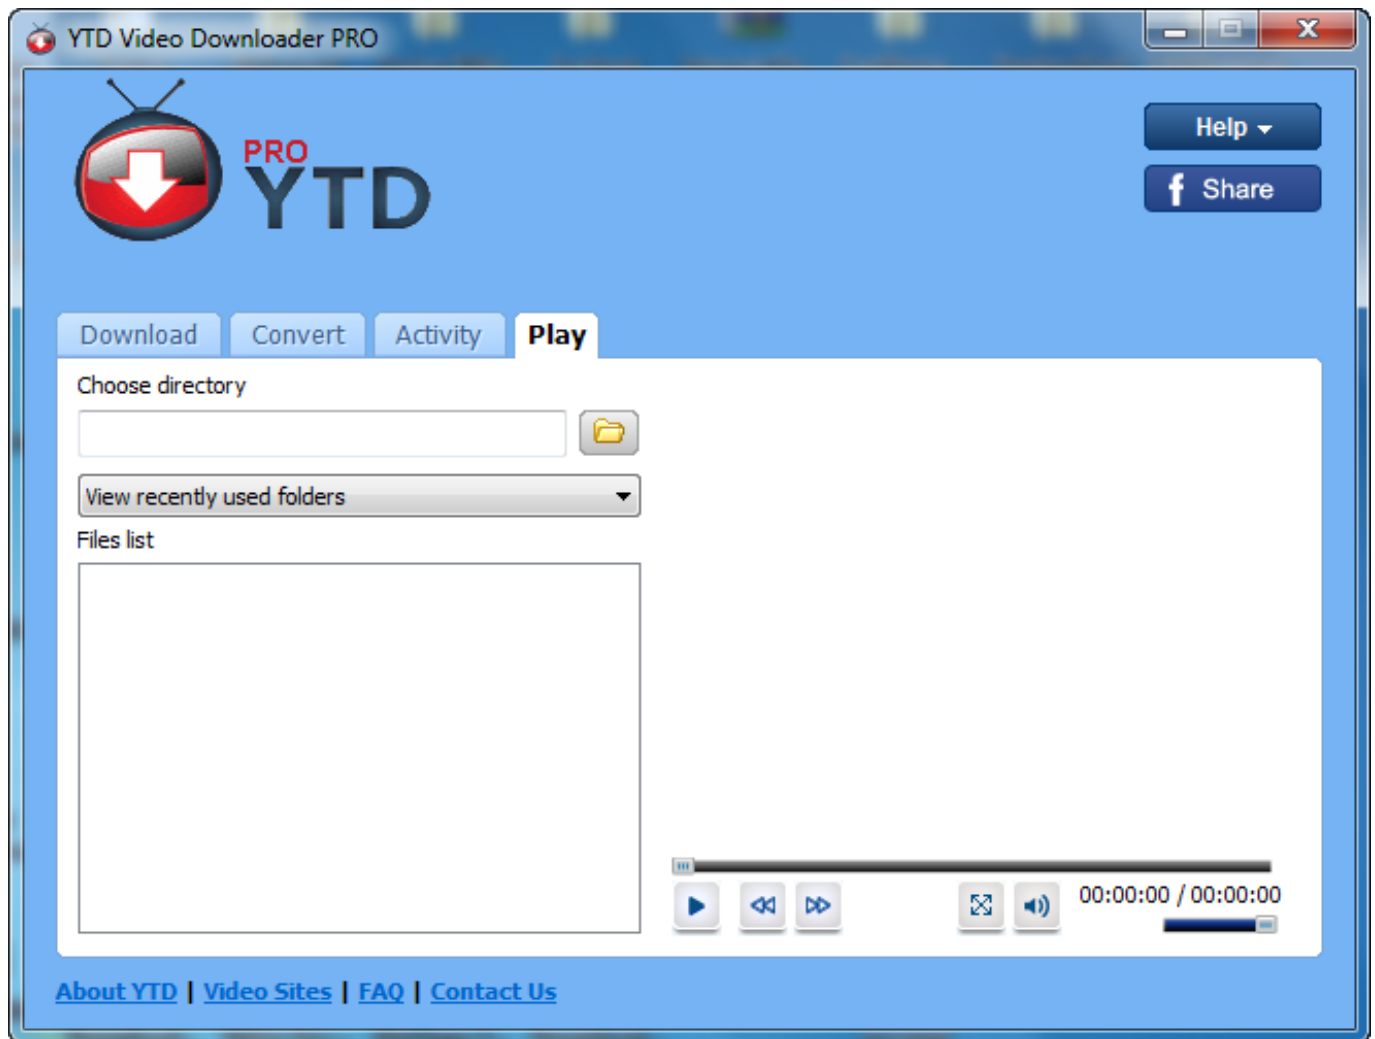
YTD Video Downloader PRO

PRO
YTD

Help
Share

Download Convert Activity Play

Choose directory

View recently used folders

Files list

00:00:00 / 00:00:00

About YTD | Video Sites | FAQ | Contact Us